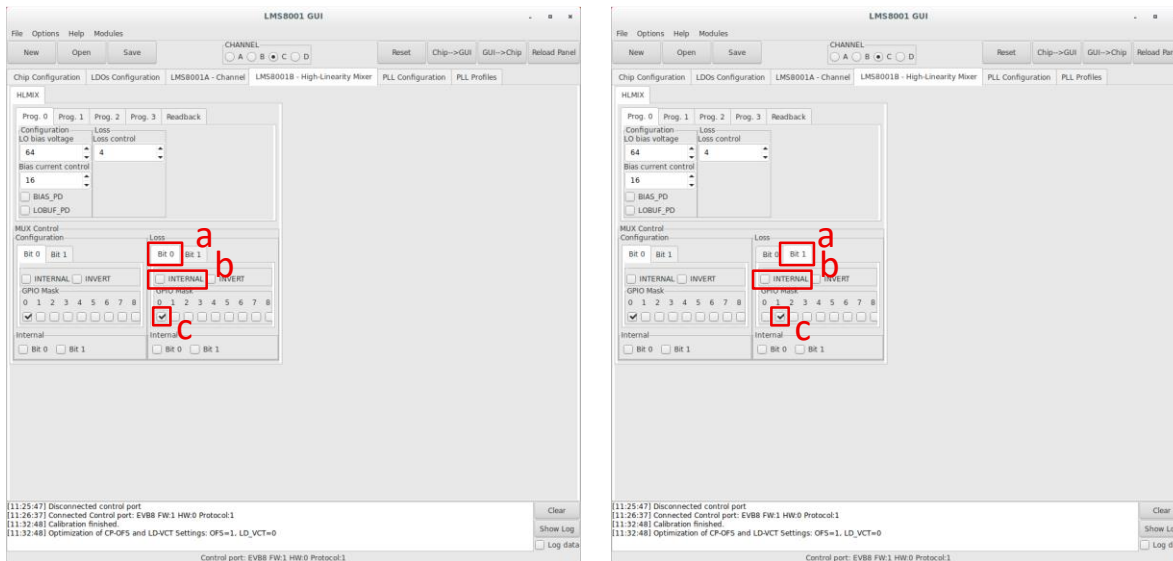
LMS8001 GUI

File Options Help Modules

New Open Save CHANNEL A B C D Reset Chip-->GUI GUI-->Chip Reload Panel

Chip Configuration LDOs Configuration LMS8001A - Channel LMS8001B - High-Linearity Mixer PLL Configuration PLL Profiles

HLMIX

Prog. 0 Prog. 1 Prog. 2 Prog. 3 Readback

Configuration
LO bias voltage
64
Bias current control
16
BIAS_PD
LOBUF_PD

Loss
Loss control
4

MUX Control
Configuration
Bit 0 Bit 1
INTERNAL INVERT
GPIO Mask
0 1 2 3 4 5 6 7 8

Loss
a
Bit 0 Bit 1
b
INTERNAL INVERT
GPIO Mask
0 1 2 3 4 5 6 7 8
c

Internal
Bit 0 Bit 1

Internal
Bit 0 Bit 1

[11:25:47] Disconnected control port
[11:26:37] Connected Control port: EVB8 FW:1 HW:0 Protocol:1
[11:32:48] Calibration finished.
[11:32:48] Optimization of CP-OFS and LD-VCT Settings: OFS=1, LD_VCT=0

Clear
Show Log
Log data

Control port: EVB8 FW:1 HW:0 Protocol:1

LMS8001 GUI

File Options Help Modules

New Open Save CHANNEL A B C D Reset Chip-->GUI GUI-->Chip Reload Pane

Chip Configuration LDOs Configuration LMS8001A - Channel LMS8001B - High-Linearity Mixer PLL Configuration PLL Profiles

HLMIX

Prog. 0 Prog. 1 Prog. 2 Prog. 3 Readback

Configuration
LO bias voltage
64
Bias current control
16
BIAS_PD
LOBUF_PD

Loss
Loss control
4

MUX Control
Configuration
Bit 0 Bit 1
INTERNAL INVERT
GPIO Mask
0 1 2 3 4 5 6 7 8

Loss
a
Bit 0 Bit 1
b
INTERNAL INVERT
GPIO Mask
0 1 2 3 4 5 6 7 8
c

Internal
Bit 0 Bit 1

Internal
Bit 0 Bit 1

[11:25:47] Disconnected control port
[11:26:37] Connected Control port: EVB8 FW:1 HW:0 Protocol:1
[11:32:48] Calibration finished.
[11:32:48] Optimization of CP-OFS and LD-VCT Settings: OFS=1, LD_VCT=0

Clear
Show Lo
Log d

Control port: EVB8 FW:1 HW:0 Protocol:1